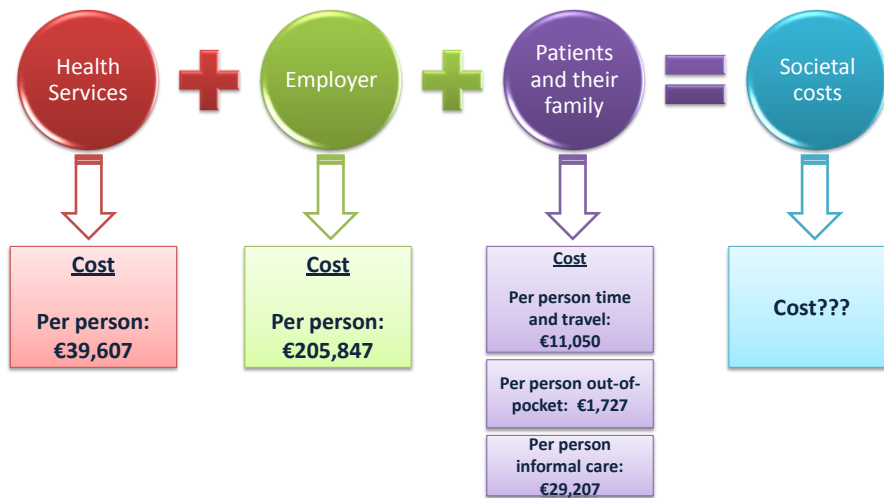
Health Services

Employer

Patients and their family

Societal costs

Cost

Per person: €39,607

Cost

Per person: €205,847

Cost

Per person time and travel: €11,050

Per person out-of-pocket: €1,727

Per person informal care: €29,207

Cost???